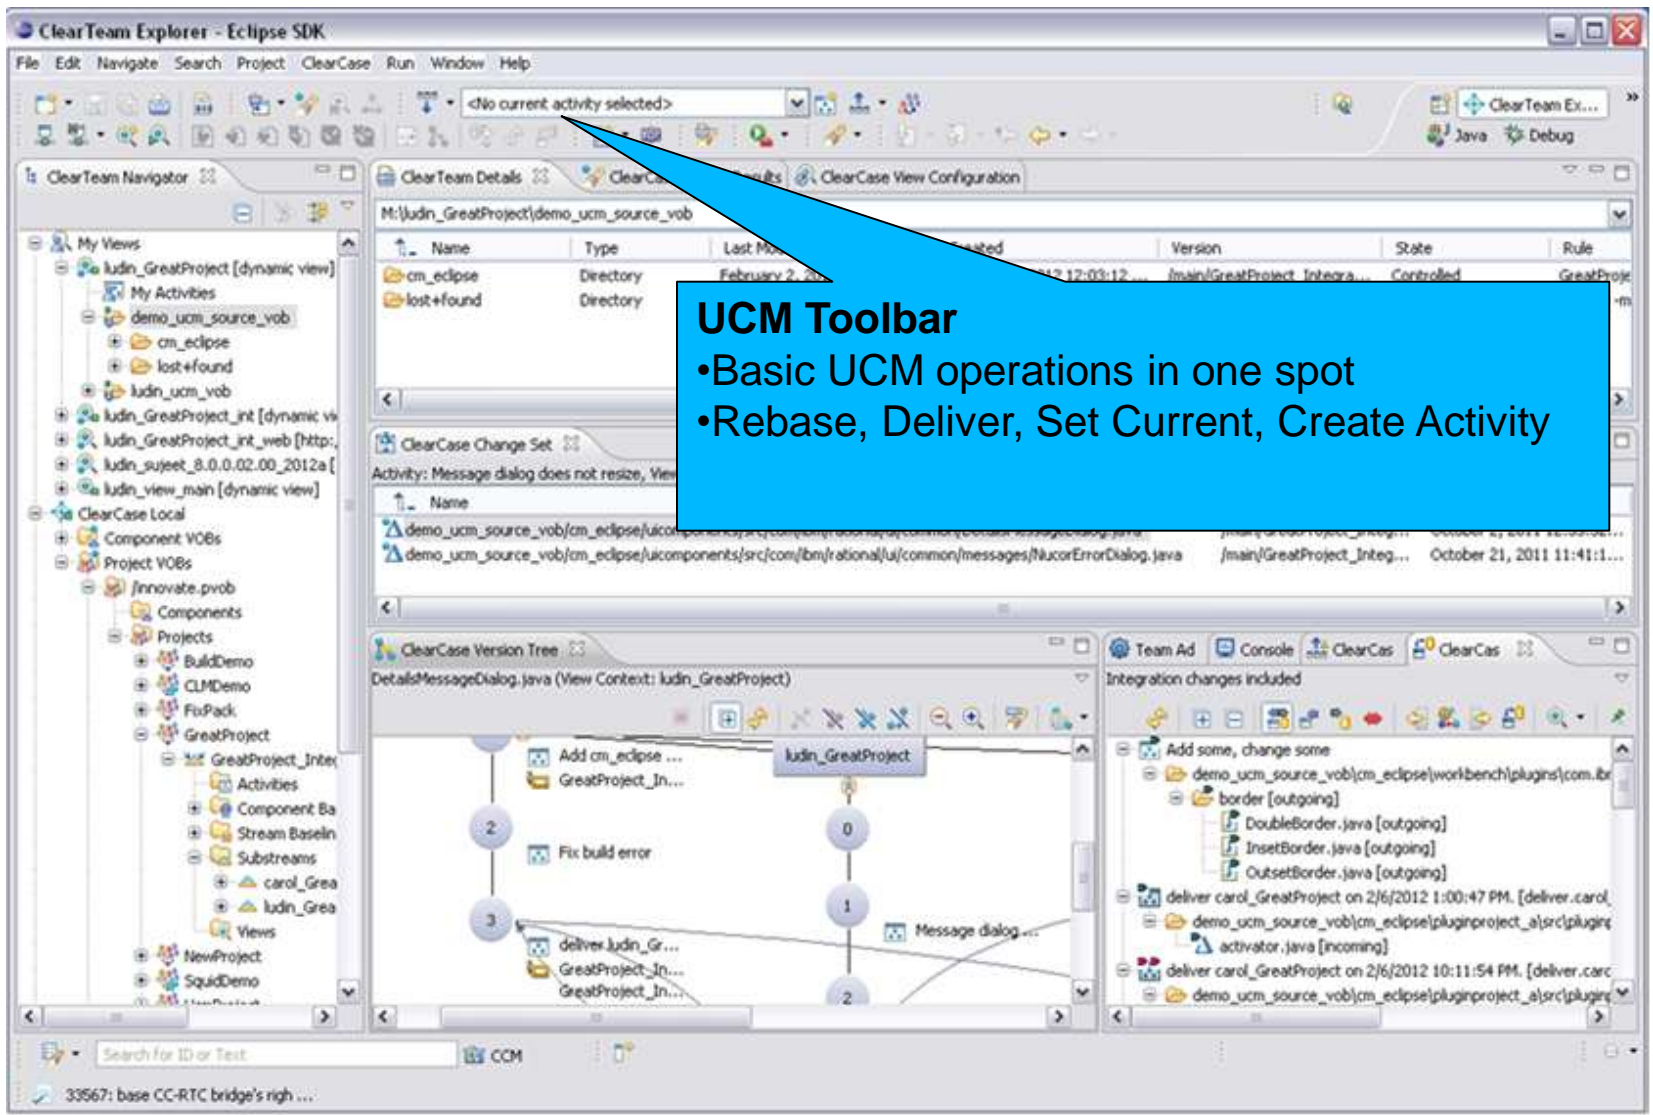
ClearTeam Explorer - Eclipse SDK

File Edit Navigate Search Project ClearCase Run Window Help

<No current activity selected>

ClearTeam Ex...
Java Debug

ClearTeam Navigator

My Views
ludin_GreatProject [dynamic view]
My Activities
demo_ucm_source_vob
cm_eclipse
lost+found
ludin_ucm_vob
ludin_GreatProject_int [dynamic vi
ludin_GreatProject_int_web [http:
ludin_sujeet_8.0.0.02.00_2012a [
ludin_view_main [dynamic view]
ClearCase Local
Component VOBs
Project VOBs
/innovate.pvob
Components
Projects
BuildDemo
CLMDemo
FixPack
GreatProject
GreatProject_Integ
Activities
Component Ba
Stream Baselin
Substreams
carol_Grea
ludin_Grea
Views
NewProject
SquidDemo

ClearTeam Details
ClearCa
ults
ClearCase View Configuration

M:\ludin_GreatProject\demo_ucm_source_vob

| Name | Type | Last Mo | eated | Version | State | Rule |
|---|---|---|---|---|---|---|
| cm_eclipse | Directory | February 2, 20 | 012 12:03:12 ... | /main/GreatProject_Integra... | Controlled | GreatProje |
| lost+found | Directory | | | | | -m |

UCM Toolbar
•Basic UCM operations in one spot
•Rebase, Deliver, Set Current, Create Activity

ClearCase Change Set
Activity: Message dialog does not resize, View
Name
demo_ucm_source_vob/cm_eclipse/uico
demo_ucm_source_vob/cm_eclipse/uicomponents/src/com/ibm/rational/ui/common/messages/NucorErrorDialog.java /main/GreatProject_Integ... October 21, 2011 11:41:1...

ClearCase Version Tree
DetailsMessageDialog.java (View Context: ludin_GreatProject)
ludin_GreatProject
Add cm_eclipse ...
GreatProject_In...
2
Fix build error
0
3
1
Message dialog ...
deliver ludin_Gr...
GreatProject_In...
GreatProject_In...
2

Team Ad Console ClearCas ClearCas
Integration changes included
Add some, change some
demo_ucm_source_vob\cm_eclipse\workbench\plugins\com.ibr
border [outgoing]
DoubleBorder.java [outgoing]
InsetBorder.java [outgoing]
OutsetBorder.java [outgoing]
deliver carol_GreatProject on 2/6/2012 1:00:47 PM. [deliver.carol
demo_ucm_source_vob\cm_eclipse\pluginproject_a\src\plugin
activator.java [incoming]
deliver carol_GreatProject on 2/6/2012 10:11:54 PM. [deliver.carc
demo_ucm_source_vob\cm_eclipse\pluginproject_a\src\plugin

Search for ID or Text
CCM
33567: base CC-RTC bridge's righ ...